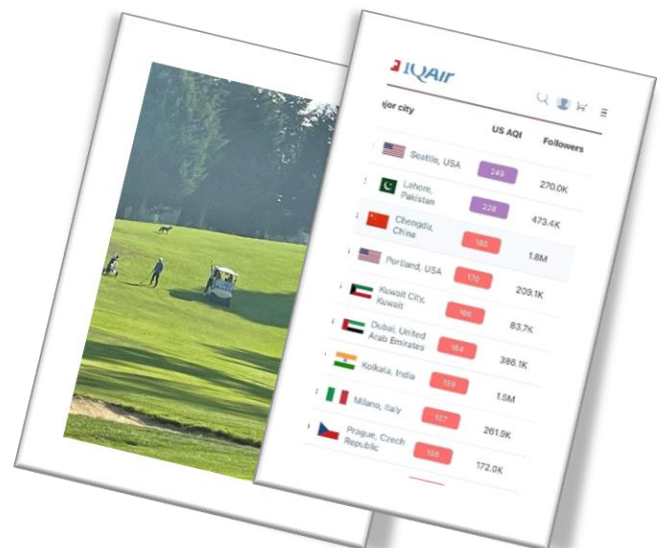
IQAir

jor city

| | US AQI | Followers |
|---|---|---|
| Seattle, USA | 249 | 270.0K |
| Lahore, Pakistan | 228 | 473.4K |
| Chengdu, China | 180 | 1.8M |
| Portland, USA | 170 | 209.1K |
| Kuwait City, Kuwait | 166 | 83.7K |
| Dubai, United Arab Emirates | 164 | 386.1K |
| Kolkata, India | 159 | 1.5M |
| Milano, Italy | 157 | 261.9K |
| Prague, Czech Republic | 156 | 172.0K |